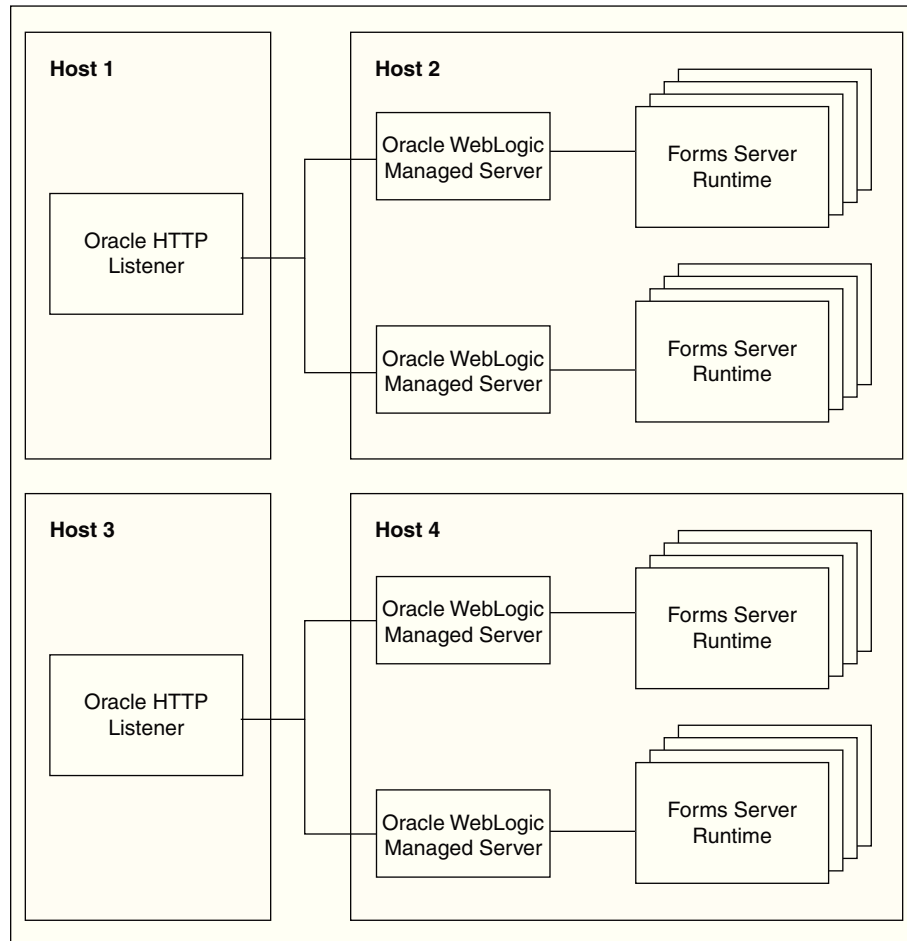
Host 1

Oracle HTTP Listener

Host 2

Oracle WebLogic Managed Server

Forms Server Runtime

Oracle WebLogic Managed Server

Forms Server Runtime

Host 3

Oracle HTTP Listener

Host 4

Oracle WebLogic Managed Server

Forms Server Runtime

Oracle WebLogic Managed Server

Forms Server Runtime